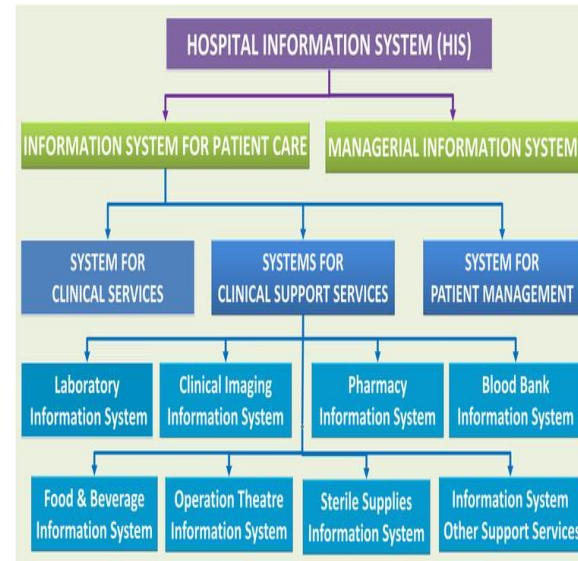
HOSPITAL INFORMATION SYSTEM (HIS)

INFORMATION SYSTEM FOR PATIENT CARE

MANAGERIAL INFORMATION SYSTEM

SYSTEM FOR CLINICAL SERVICES

SYSTEMS FOR CLINICAL SUPPORT SERVICES

SYSTEM FOR PATIENT MANAGEMENT

Laboratory Information System

Clinical Imaging Information System

Pharmacy Information System

Blood Bank Information System

Food & Beverage Information System

Operation Theatre Information System

Sterile Supplies Information System

Information System Other Support Services